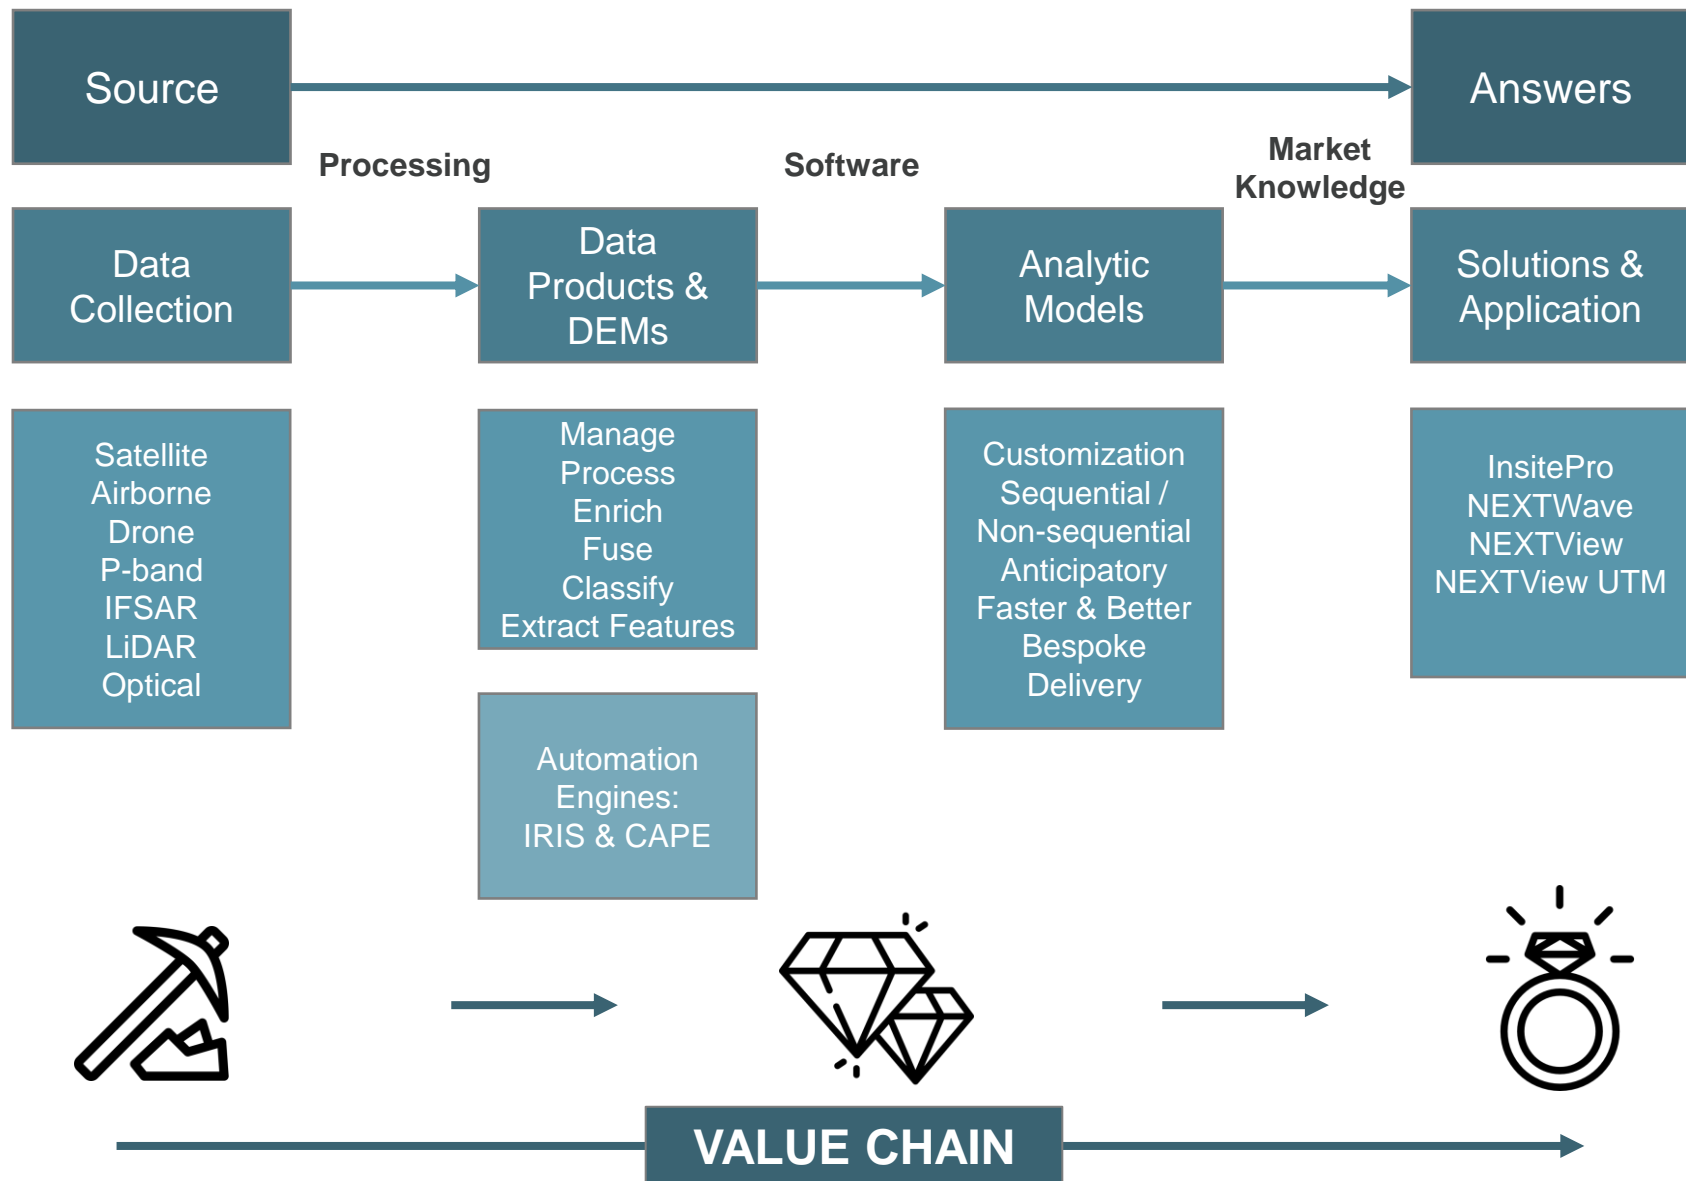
Source

Answers

Processing

Software

Market Knowledge

Data Collection

Data Products & DEMs

Analytic Models

Solutions & Application

Satellite
Airborne
Drone
P-band
IFSAR
LiDAR
Optical

Manage
Process
Enrich
Fuse
Classify
Extract Features

Customization
Sequential /
Non-sequential
Anticipatory
Faster & Better
Bespoke
Delivery

InsitePro
NEXTWave
NEXTView
NEXTView UTM

Automation Engines:
IRIS & CAPE

VALUE CHAIN